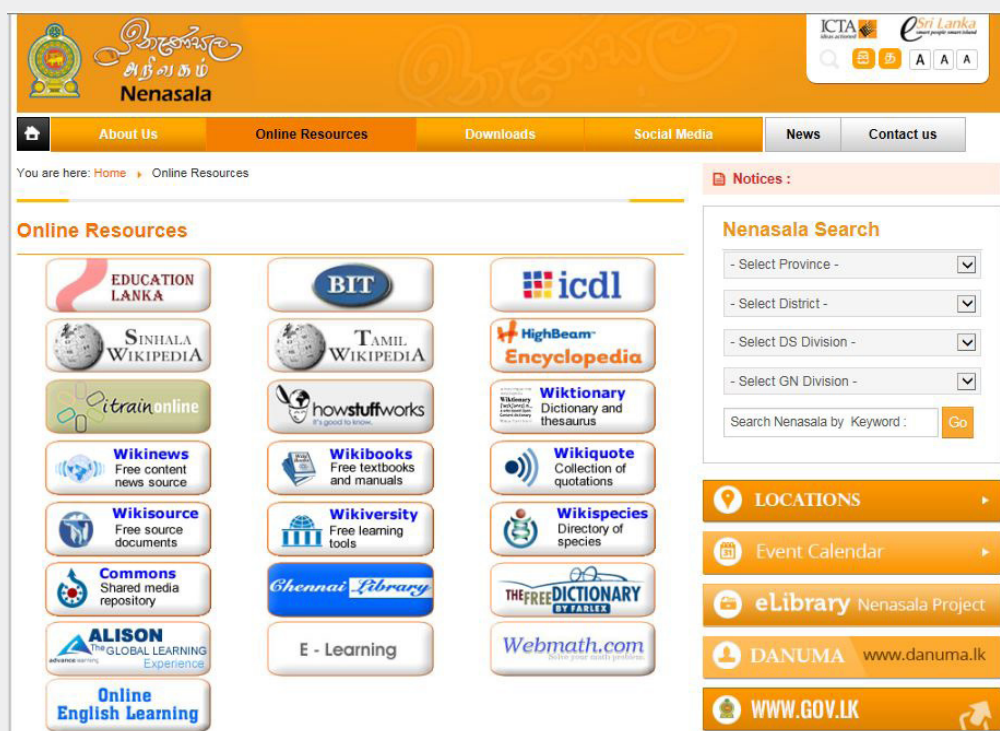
නැණසල
அறிவகம்
Nenasala

ICTA ideas actioned
eSri Lanka smart people smart island

සි த A A A

About Us
Online Resources
Downloads
Social Media
News
Contact us

You are here: Home Online Resources

Online Resources

EDUCATION LANKA
BIT
icdl
SINHALA WIKIPEDIA
TAMIL WIKIPEDIA
HighBeam Encyclopedia
itrainonline
howstuffworks It's good to know.
Wiktionary Dictionary and thesaurus
Wikinews Free content news source
Wikibooks Free textbooks and manuals
Wikiquote Collection of quotations
Wikisource Free source documents
Wikiversity Free learning tools
Wikispecies Directory of species
Commons Shared media repository
Chennai Library
THE FREE DICTIONARY BY FARLEX
ALISON The GLOBAL LEARNING Experience
E - Learning
Webmath.com Solve your math problem.
Online English Learning

Notices :

Nenasala Search
- Select Province -
- Select District -
- Select DS Division -
- Select GN Division -
Search Nenasala by Keyword :
Go

LOCATIONS
Event Calendar
eLibrary Nenasala Project
DANUMA www.danuma.lk
WWW.GOV.LK